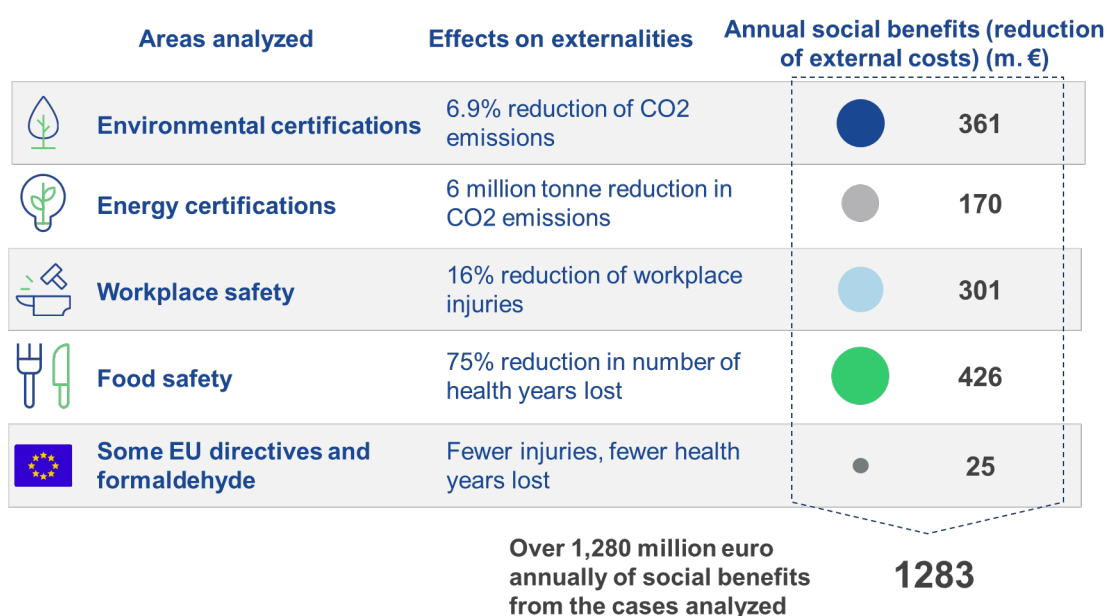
| Areas analyzed | Effects on externalities | Annual social benefits (reduction of external costs) (m. €) |
|---|---|---|
| Environmental certifications | 6.9% reduction of CO2 emissions | 361 |
| Energy certifications | 6 million tonne reduction in CO2 emissions | 170 |
| Workplace safety | 16% reduction of workplace injuries | 301 |
| Food safety | 75% reduction in number of health years lost | 426 |
| Some EU directives and formaldehyde | Fewer injuries, fewer health years lost | 25 |

Over 1,280 million euro annually of social benefits from the cases analyzed

1283